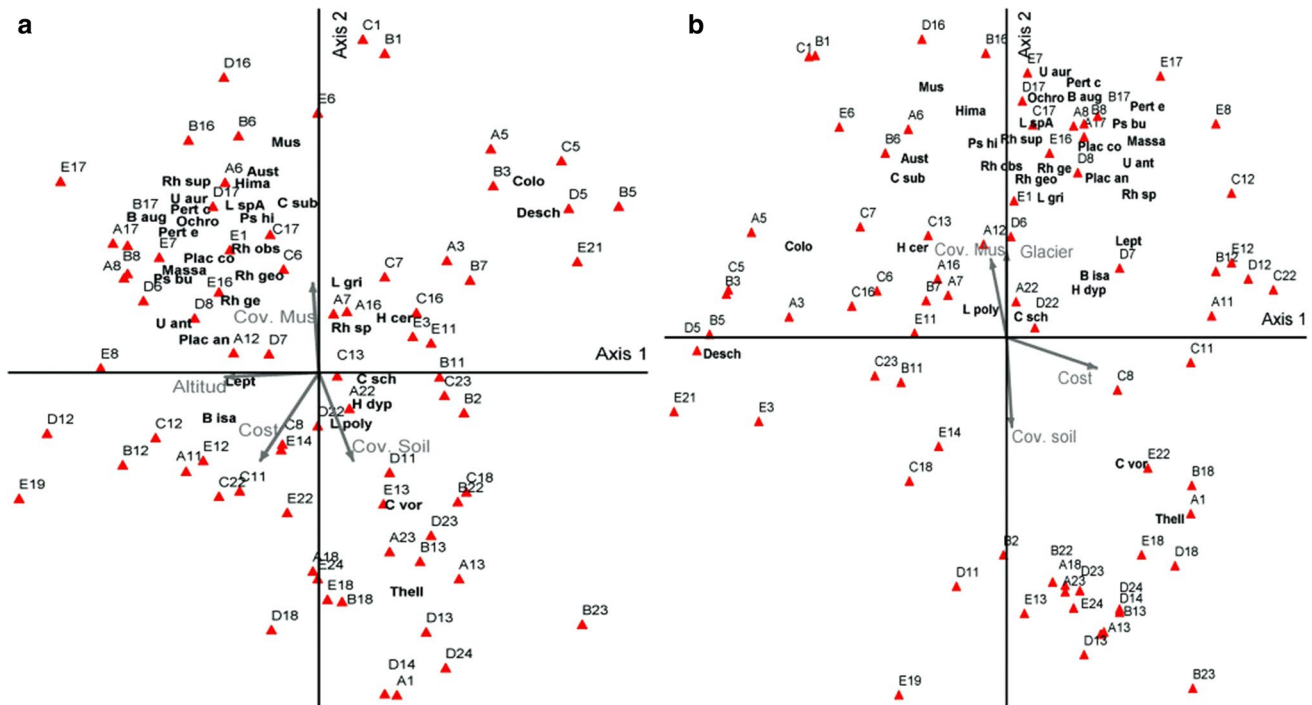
a

Axis 2
Axis 1
C1 B1
D16
B6
B16
Mus
E6
E17
A6 Aust
Rh sup Hima
D17
U aur
C sub
B17 Pert c L spA
B aug Ochro Ps hi
C17
A17 Pert e
E1
E7 Rh obs
C6
A8 B8 Plac co
Massa Rh geo
Ps bu
D5
E16
D8 Rh ge
U ant
Plac an
A12 D7
Cov. Mus
E8
Altitud
Lept
D12
C12
B isa
B12
A11 E12
Cost
C8
E14
C22 C11
E19
E22
A5
C5
B3 Colo
D5
Desch
B5
E21
A3
C7
B7
L gri
A7 A16
C16
Rh sp
H cer
E3
E11
C13
B11
C sch
C23
A22
H dyp
B2
D22
L poly
Cov. Soil
D11
C18
B22
E13
C vor
D23
A23
B13
A18
E24
A13
E18
B18
Thell
B23
D18
D13
D24
D14
A1

b

Axis 2
Axis 1
D16
C1 B1
B16
E7
U aur
E17
D17
Pert c
Mus
Ochro B aug B17
A6
Hima
C17
A8 B8
Pert e
E6
L spA
A17
Ps bu
E8
B6
Ps hi
Rh sup
E16
Massa
Aust
Plac co
Rh obs
D8
U ant
C sub
Rh ge
Rh geo
Plac an
Rh sp
C12
E1
L gri
A5
C7
C13
A12
D6
Lept
Colo
H cer
Cov. Mus
Glacier
D7
B12
E12
C5
A16
D12
C22
B3
C6
A7
B isa
C16
B7
A22
H dyp
A11
A3
D22
L poly
C sch
D5
B5
E11
Desch
C11
C23
B11
Cost
C8
E21
E3
E14
Cov. soil
C18
E22
C vor
B18
A1
Thell
E18
B2
D18
B22
D11
A18
D23
A23
D24
E13
E24
D14
B13
A13
D13
E19
B23